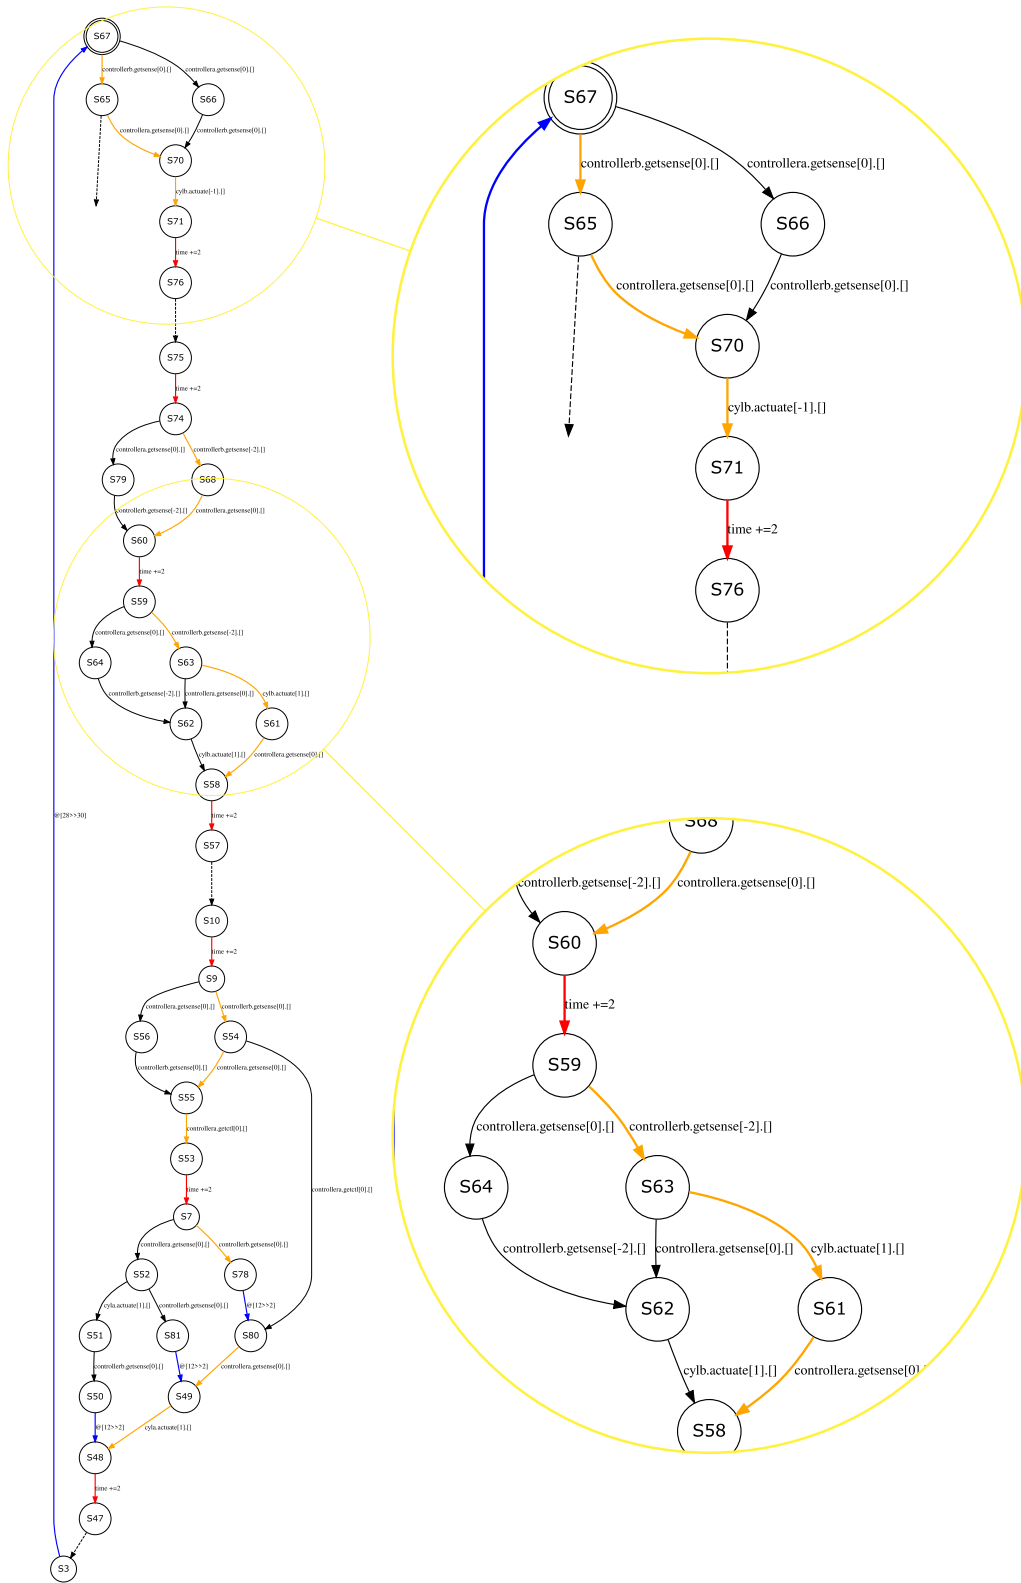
S67
controllerb.getsense[0].[]
controllera.getsense[0].[]
S65
S66
controllera.getsense[0].[]
controllerb.getsense[0].[]
S70
cylb.actuate[-1].[]
S71
time +=2
S76
S75
time +=2
S74
controllera.getsense[0].[]
controllera.getsense[-2].[]
S79
S68
controllerb.getsense[-2].[]
controllerb.getsense[0].[]
S60
time +=2
S59
controllera.getsense[0].[]
controllerb.getsense[-2].[]
S64
S63
controllerb.getsense[-2].[]
controllera.getsense[0].[]
cylb.actuate[1].[]
S62
S61
cylb.actuate[1].[]
controllera.getsense[0].[]
S58
time +=2
S57
@[28>>30]
S10
time +=2
S9
controllera.getsense[0].[]
controllerb.getsense[0].[]
S56
S54
controllerb.getsense[0].[]
controllera.getsense[0].[]
S55
controllera.getctl[0].[]
S53
time +=2
controllera.getctl[0].[]
S7
controllera.getsense[0].[]
controllerb.getsense[0].[]
S52
S78
cyla.actuate[1].[]
controllerb.getsense[0].[]
@[12>>2]
S51
S81
S80
controllerb.getsense[0].[]
@[12>>2]
controllera.getsense[0].[]
S50
S49
@[12>>2]
cyla.actuate[1].[]
S48
time +=2
S47
S3

S67
controllerb.getsense[0].[]
controllera.getsense[0].[]
S65
S66
controllera.getsense[0].[]
controllerb.getsense[0].[]
S70
cylb.actuate[-1].[]
S71
time +=2
S76

S68
controllerb.getsense[-2].[]
controllera.getsense[0].[]
S60
time +=2
S59
controllera.getsense[0].[]
controllerb.getsense[-2].[]
S64
S63
controllerb.getsense[-2].[]
controllera.getsense[0].[]
cylb.actuate[1].[]
S62
S61
cylb.actuate[1].[]
controllera.getsense[0].[]
S58